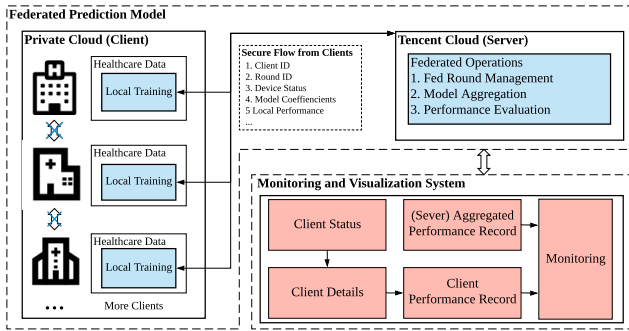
Federated Prediction Model

Private Cloud (Client)

Healthcare Data

Local Training

Healthcare Data

Local Training

Healthcare Data

Local Training

...

More Clients

Secure Flow from Clients
1. Client ID
2. Round ID
3. Device Status
4. Model Coeffiencients
5 Local Performance
...

Tencent Cloud (Server)

Federated Operations
1. Fed Round Management
2. Model Aggregation
3. Performance Evaluation

Monitoring and Visualization System

Client Status

(Sever) Aggregated Performance Record

Monitoring

Client Details

Client Performance Record